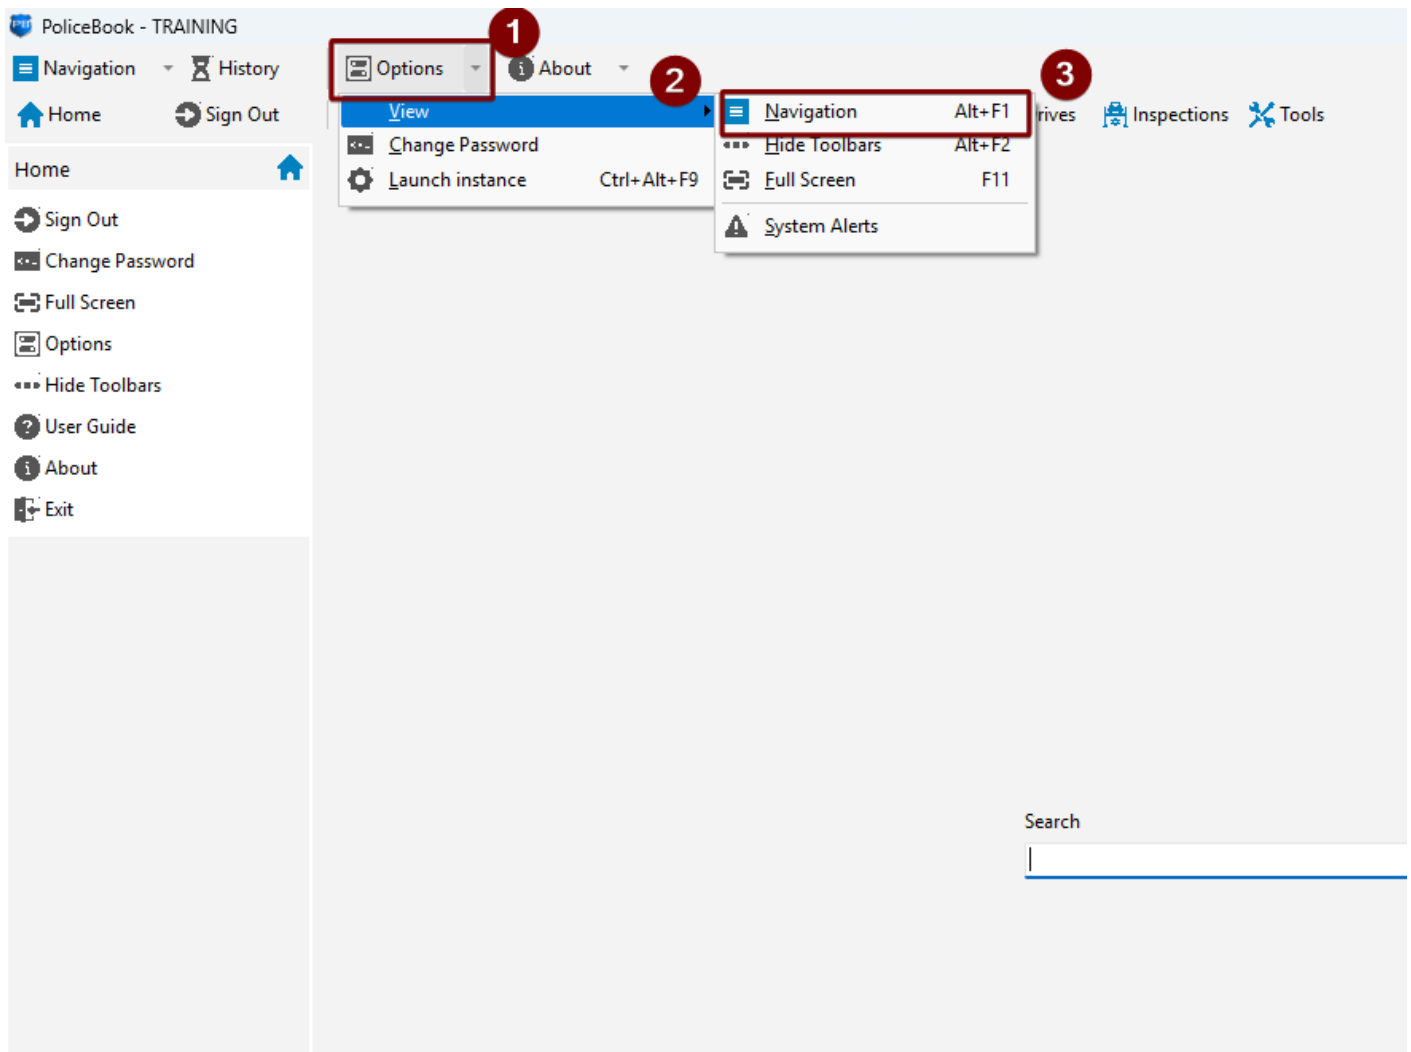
PoliceBook - TRAINING

Navigation History Options 1 About 2

Home Sign Out

View
Change Password
Launch instance Ctrl+Alt+F9

3
Navigation Alt+F1
Hide Toolbars Alt+F2
Full Screen F11
System Alerts

rives Inspections Tools

Home

Sign Out
Change Password
Full Screen
Options
Hide Toolbars
User Guide
About
Exit

Search